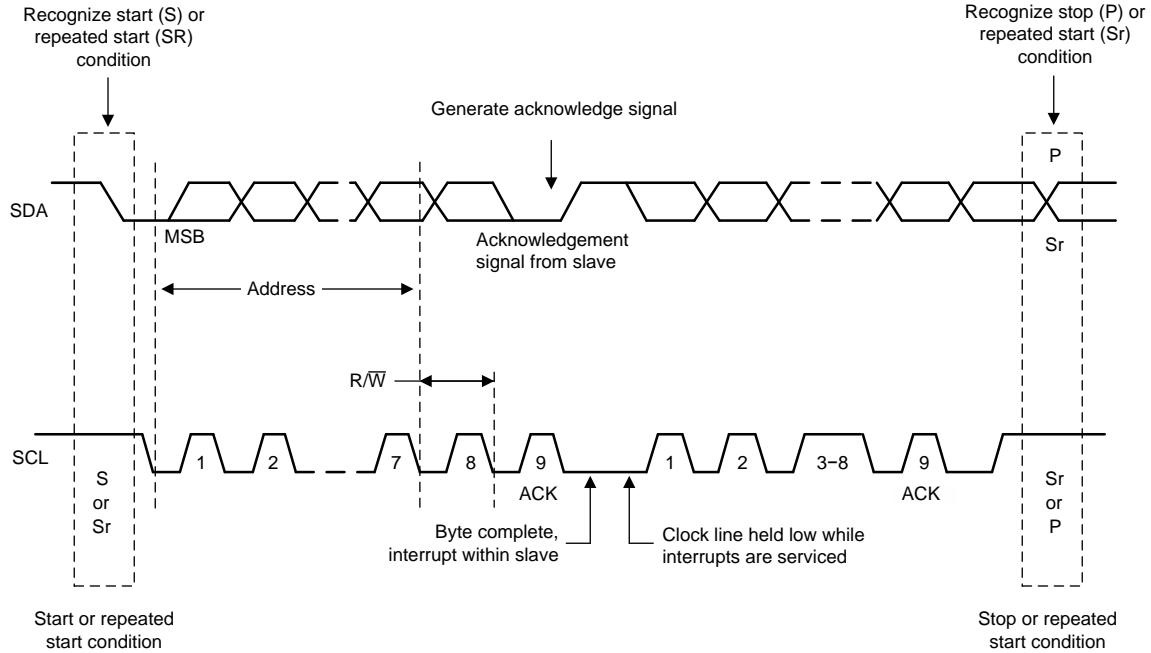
Recognize start (S) or repeated start (SR) condition

Recognize stop (P) or repeated start (Sr) condition

Generate acknowledge signal

P

SDA

MSB

Acknowledgement signal from slave

Sr

Address

R/$\overline{W}$

SCL

S or Sr

1

2

7

8

9

ACK

1

2

3−8

9

ACK

Sr or P

Byte complete, interrupt within slave

Clock line held low while interrupts are serviced

Start or repeated start condition

Stop or repeated start condition